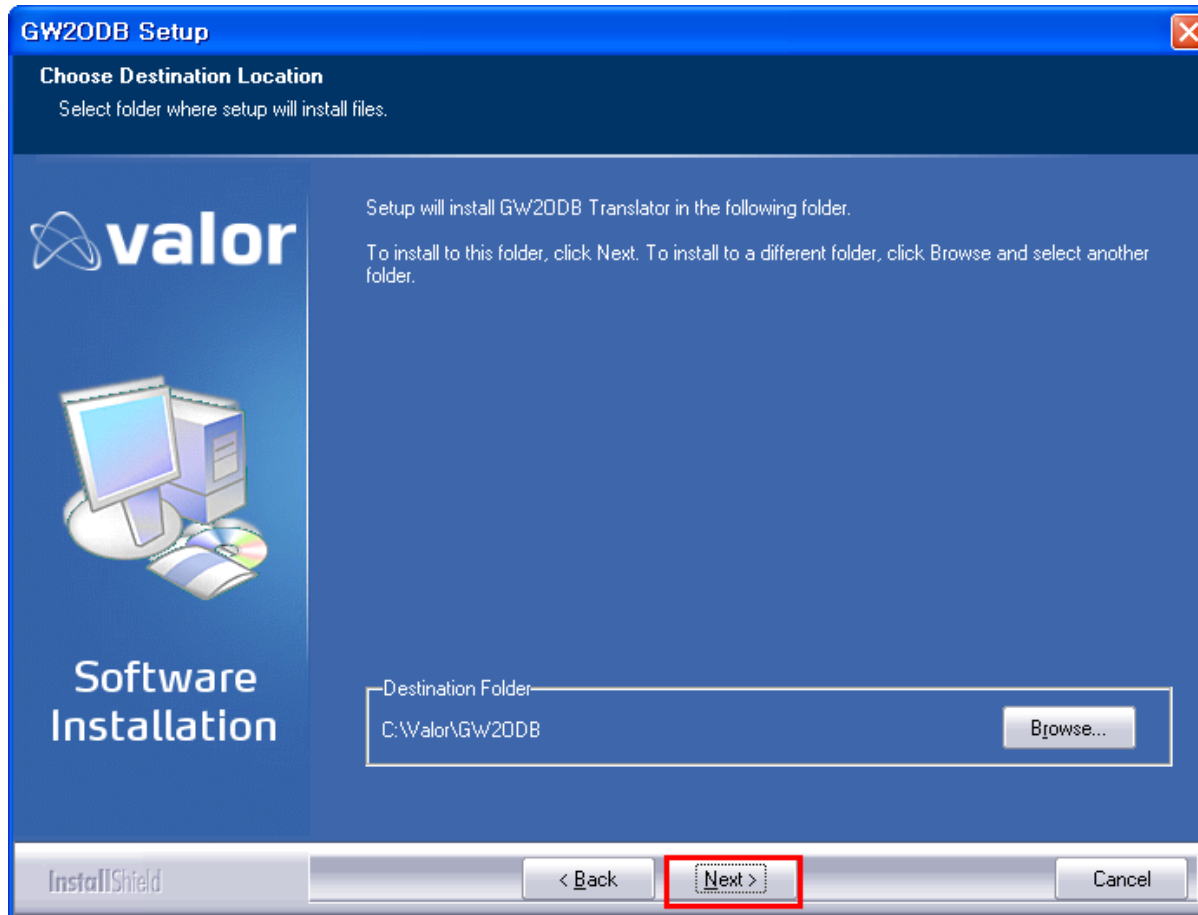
GW2ODB Setup

Choose Destination Location

Select folder where setup will install files.

valor

Software Installation

Setup will install GW2ODB Translator in the following folder.

To install to this folder, click Next. To install to a different folder, click Browse and select another folder.

Destination Folder

C:\Valor\GW2ODB

Browse...

InstallShield

< Back

Next >

Cancel